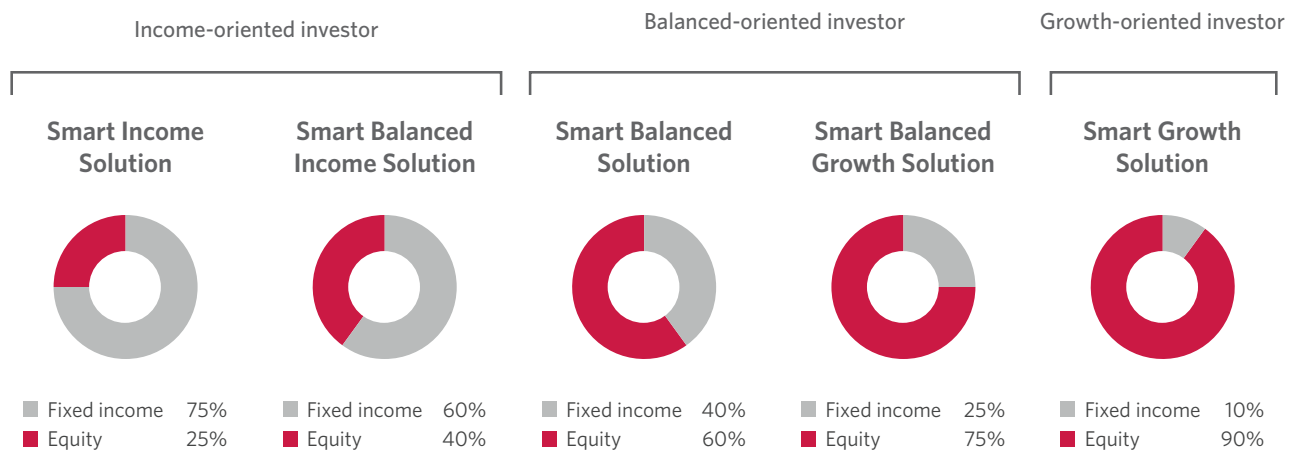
Income-oriented investor

Balanced-oriented investor

Growth-oriented investor

Smart Income Solution

Fixed income 75%
Equity 25%

Smart Balanced Income Solution

Fixed income 60%
Equity 40%

Smart Balanced Solution

Fixed income 40%
Equity 60%

Smart Balanced Growth Solution

Fixed income 25%
Equity 75%

Smart Growth Solution

Fixed income 10%
Equity 90%